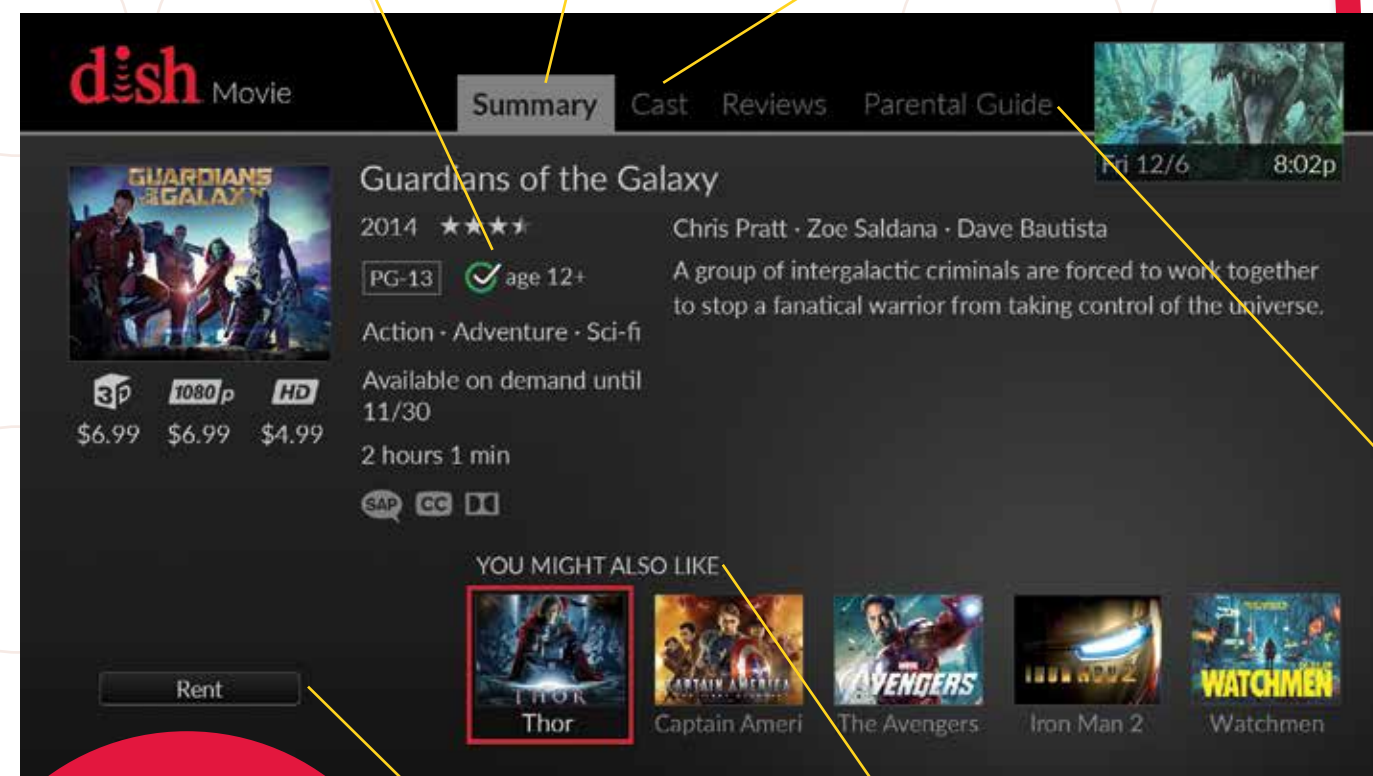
dish Movie

Summary Cast Reviews Parental Guide

Fri 12/6 8:02p

GUARDIANS OF THE GALAXY

Guardians of the Galaxy

2014 ★★★★

PG-13 age 12+

Action · Adventure · Sci-fi

Available on demand until 11/30

2 hours 1 min

SAP CC

Chris Pratt · Zoe Saldana · Dave Bautista

A group of intergalactic criminals are forced to work together to stop a fanatical warrior from taking control of the universe.

3D 1080p HD
$6.99 $6.99 $4.99

YOU MIGHT ALSO LIKE

THOR
Thor

CAPTAIN AMERICA
Captain Ameri

AVENGERS
The Avengers

IRON MAN 2
Iron Man 2

WATCHMEN
Watchmen

Rent